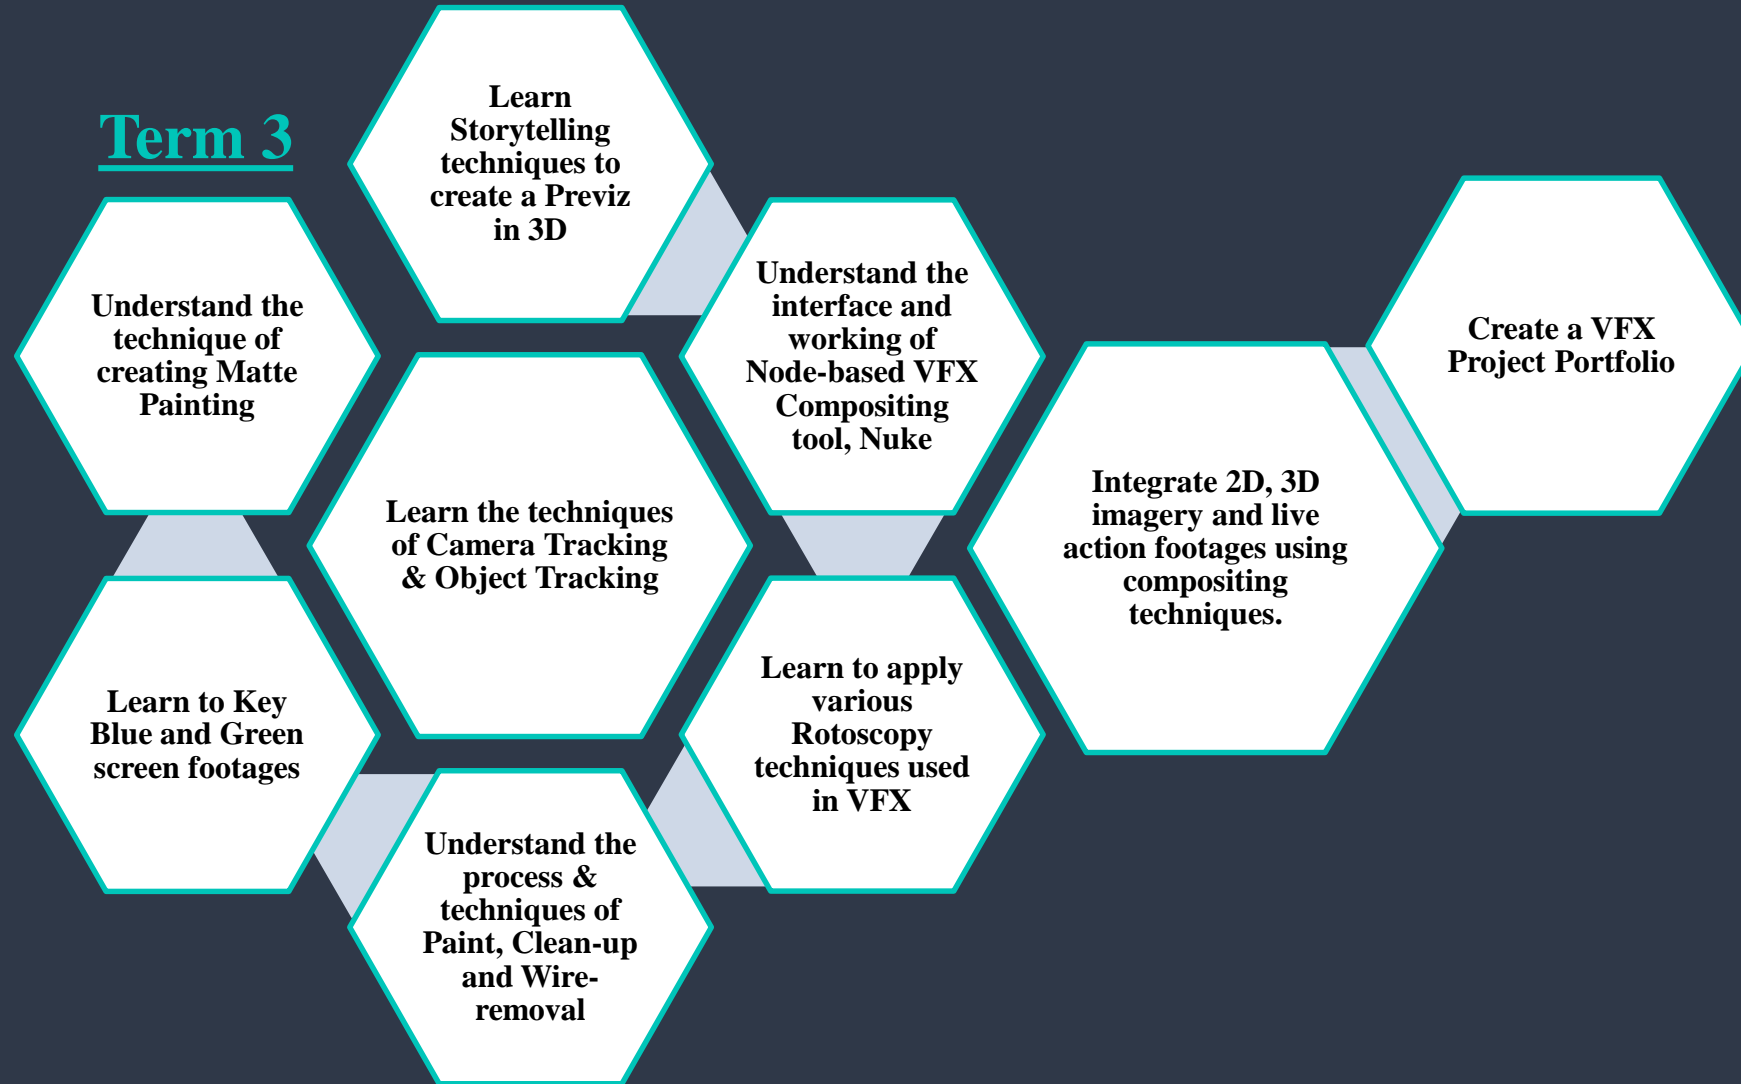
Term 3

Understand the technique of creating Matte Painting

Learn Storytelling techniques to create a Previz in 3D

Learn the techniques of Camera Tracking & Object Tracking

Learn to Key Blue and Green screen footages

Understand the process & techniques of Paint, Clean-up and Wire-removal

Understand the interface and working of Node-based VFX Compositing tool, Nuke

Learn to apply various Rotoscopy techniques used in VFX

Integrate 2D, 3D imagery and live action footages using compositing techniques.

Create a VFX Project Portfolio